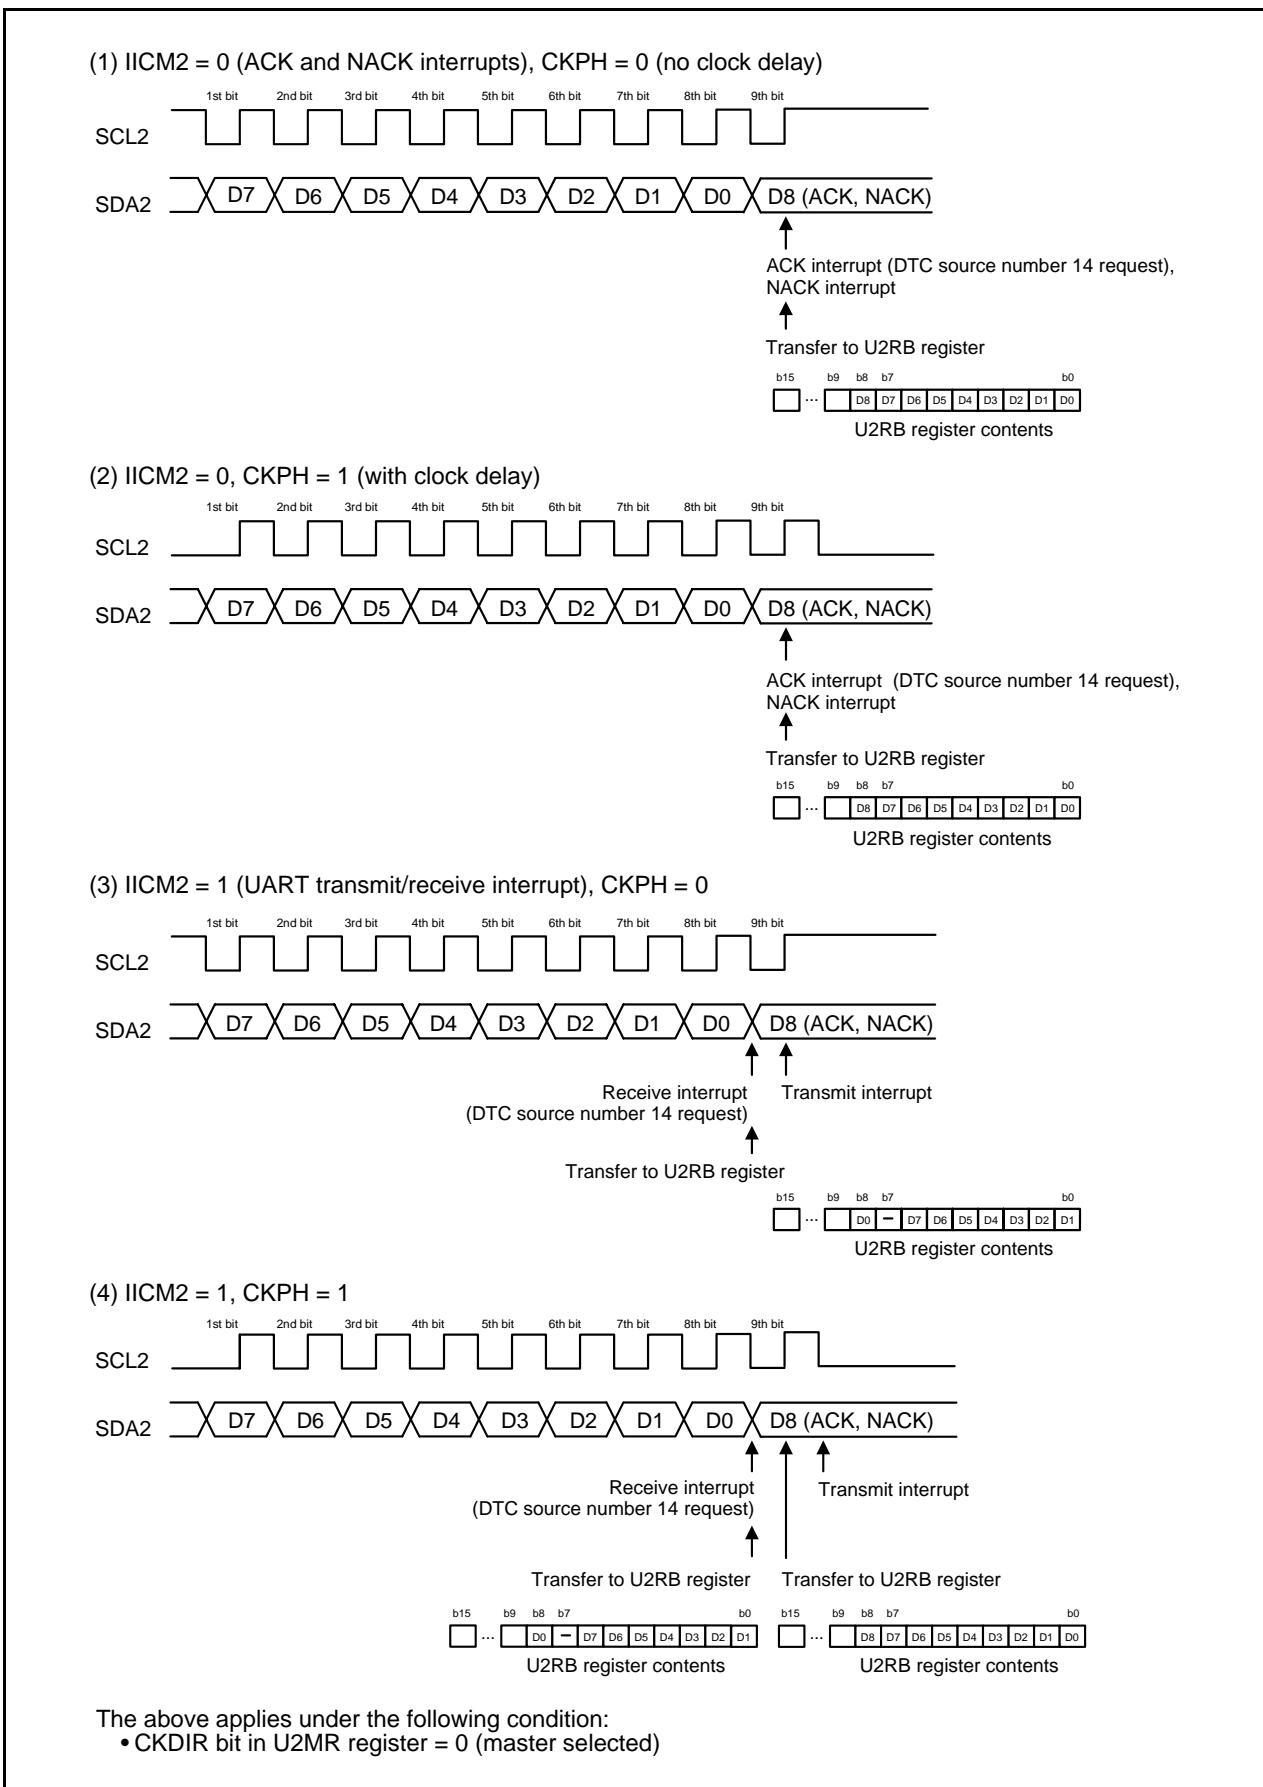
(1) IICM2 = 0 (ACK and NACK interrupts), CKPH = 0 (no clock delay)

1st bit 2nd bit 3rd bit 4th bit 5th bit 6th bit 7th bit 8th bit 9th bit

SCL2

SDA2 D7 D6 D5 D4 D3 D2 D1 D0 D8 (ACK, NACK)

ACK interrupt (DTC source number 14 request), NACK interrupt

Transfer to U2RB register

b15 b9 b8 b7 b0
··· D8 D7 D6 D5 D4 D3 D2 D1 D0
U2RB register contents

(2) IICM2 = 0, CKPH = 1 (with clock delay)

1st bit 2nd bit 3rd bit 4th bit 5th bit 6th bit 7th bit 8th bit 9th bit

SCL2

SDA2 D7 D6 D5 D4 D3 D2 D1 D0 D8 (ACK, NACK)

ACK interrupt (DTC source number 14 request), NACK interrupt

Transfer to U2RB register

b15 b9 b8 b7 b0
··· D8 D7 D6 D5 D4 D3 D2 D1 D0
U2RB register contents

(3) IICM2 = 1 (UART transmit/receive interrupt), CKPH = 0

1st bit 2nd bit 3rd bit 4th bit 5th bit 6th bit 7th bit 8th bit 9th bit

SCL2

SDA2 D7 D6 D5 D4 D3 D2 D1 D0 D8 (ACK, NACK)

Receive interrupt (DTC source number 14 request)

Transmit interrupt

Transfer to U2RB register

b15 b9 b8 b7 b0
··· D0 – D7 D6 D5 D4 D3 D2 D1
U2RB register contents

(4) IICM2 = 1, CKPH = 1

1st bit 2nd bit 3rd bit 4th bit 5th bit 6th bit 7th bit 8th bit 9th bit

SCL2

SDA2 D7 D6 D5 D4 D3 D2 D1 D0 D8 (ACK, NACK)

Receive interrupt (DTC source number 14 request)

Transmit interrupt

Transfer to U2RB register

Transfer to U2RB register

b15 b9 b8 b7 b0
··· D0 – D7 D6 D5 D4 D3 D2 D1
U2RB register contents

b15 b9 b8 b7 b0
··· D8 D7 D6 D5 D4 D3 D2 D1 D0
U2RB register contents

The above applies under the following condition:
• CKDIR bit in U2MR register = 0 (master selected)